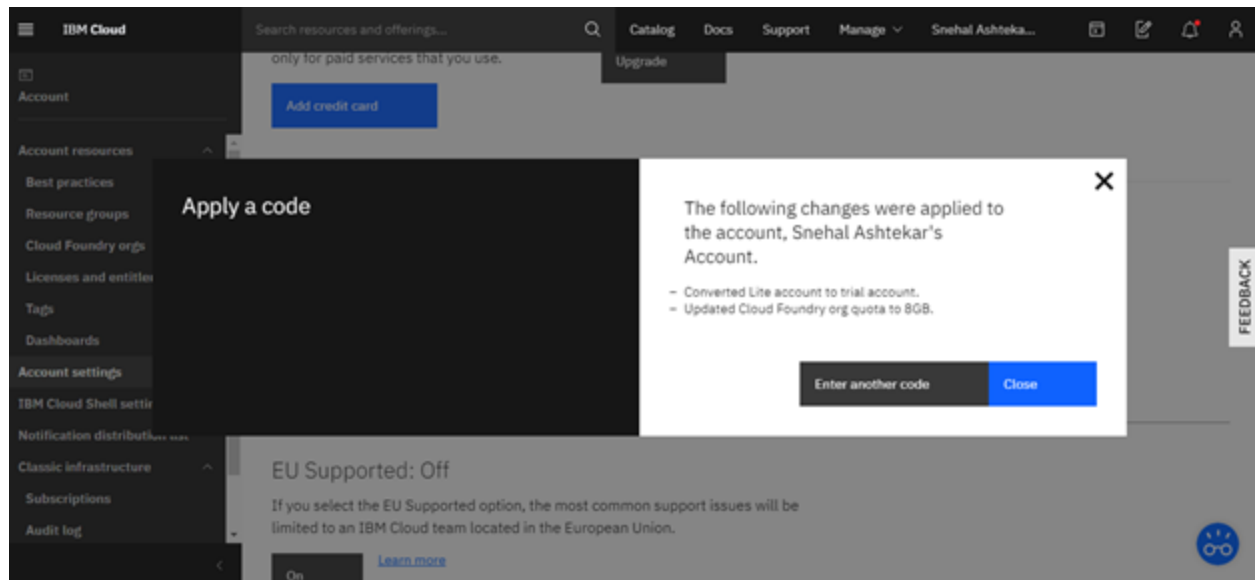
IBM Cloud

Search resources and offerings...

Catalog Docs Support Manage Snehal Ashteka...

Upgrade

only for paid services that you use.

Add credit card

Account

Account resources

Best practices

Resource groups

Cloud Foundry orgs

Licenses and entitle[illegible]

Tags

Dashboards

Account settings

IBM Cloud Shell setti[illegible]

Notification distribution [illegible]

Classic infrastructure

Subscriptions

Audit log

Apply a code

The following changes were applied to the account, Snehal Ashtekar's Account.

– Converted Lite account to trial account.
– Updated Cloud Foundry org quota to 8GB.

Enter another code

Close

FEEDBACK

EU Supported: Off

If you select the EU Supported option, the most common support issues will be limited to an IBM Cloud team located in the European Union.

On

Learn more